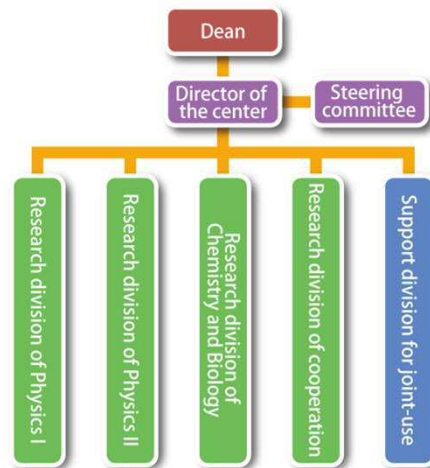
Dean

Director of the center

Steering committee

Research division of Physics I

Research division of Physics II

Research division of Chemistry and Biology

Research division of cooperation

Support division for joint-use